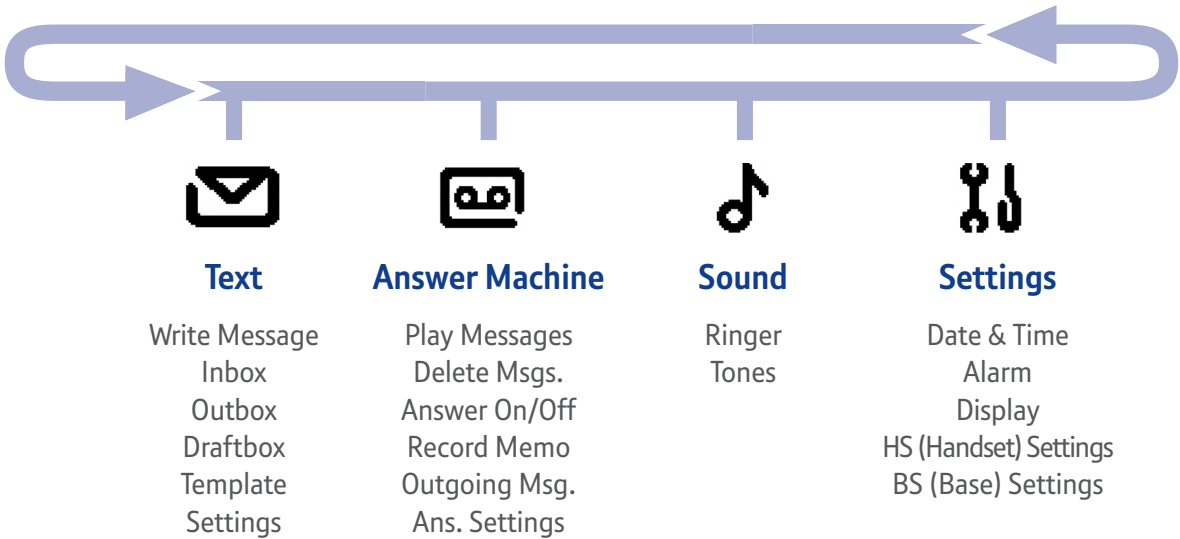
Text

Write Message
Inbox
Outbox
Draftbox
Template
Settings

Answer Machine

Play Messages
Delete Msgs.
Answer On/Off
Record Memo
Outgoing Msg.
Ans. Settings

Sound

Ringer
Tones

Settings

Date & Time
Alarm
Display
HS (Handset) Settings
BS (Base) Settings